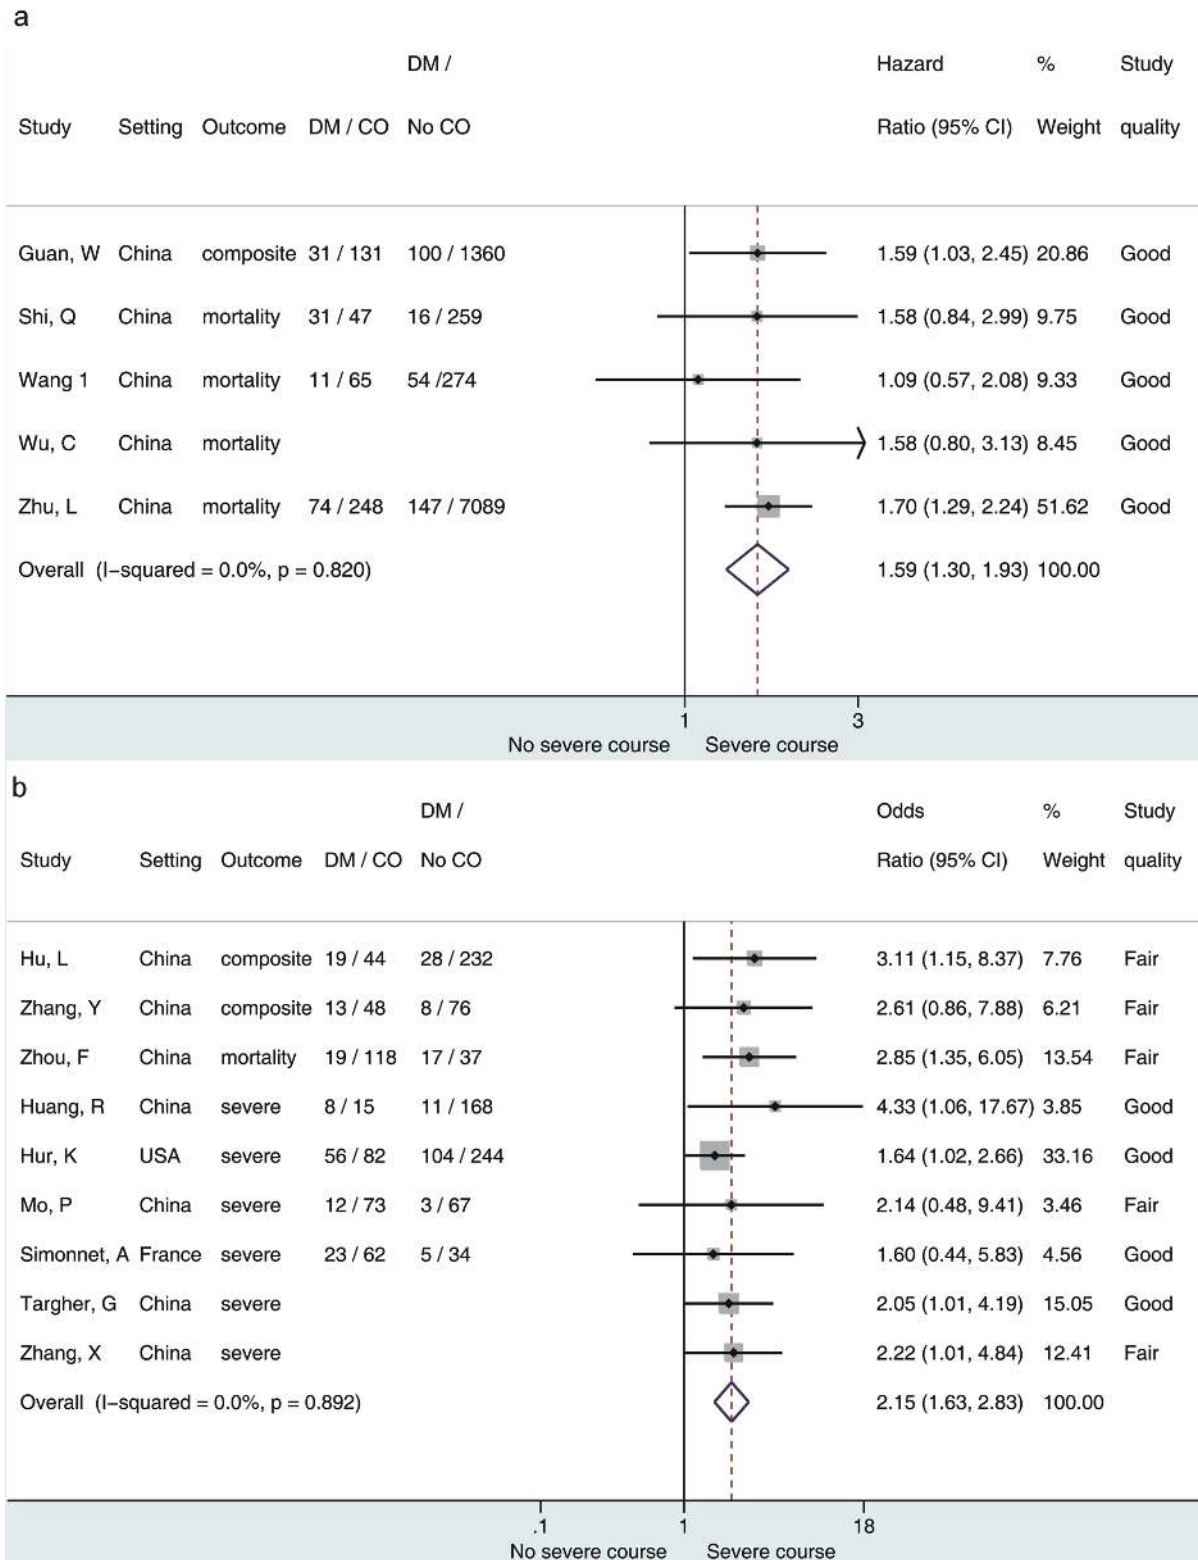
a

| Study | Setting | Outcome | DM / CO | DM / No CO | Hazard Ratio (95% CI) | % Weight | Study quality |
|---|---|---|---|---|---|---|---|
| Guan, W | China | composite | 31 / 131 | 100 / 1360 | 1.59 (1.03, 2.45) | 20.86 | Good |
| Shi, Q | China | mortality | 31 / 47 | 16 / 259 | 1.58 (0.84, 2.99) | 9.75 | Good |
| Wang 1 | China | mortality | 11 / 65 | 54 /274 | 1.09 (0.57, 2.08) | 9.33 | Good |
| Wu, C | China | mortality | | | 1.58 (0.80, 3.13) | 8.45 | Good |
| Zhu, L | China | mortality | 74 / 248 | 147 / 7089 | 1.70 (1.29, 2.24) | 51.62 | Good |
| Overall (I−squared = 0.0%, p = 0.820) | | | | | 1.59 (1.30, 1.93) | 100.00 | |

1 3
No severe course Severe course

b

| Study | Setting | Outcome | DM / CO | DM / No CO | Odds Ratio (95% CI) | % Weight | Study quality |
|---|---|---|---|---|---|---|---|
| Hu, L | China | composite | 19 / 44 | 28 / 232 | 3.11 (1.15, 8.37) | 7.76 | Fair |
| Zhang, Y | China | composite | 13 / 48 | 8 / 76 | 2.61 (0.86, 7.88) | 6.21 | Fair |
| Zhou, F | China | mortality | 19 / 118 | 17 / 37 | 2.85 (1.35, 6.05) | 13.54 | Fair |
| Huang, R | China | severe | 8 / 15 | 11 / 168 | 4.33 (1.06, 17.67) | 3.85 | Good |
| Hur, K | USA | severe | 56 / 82 | 104 / 244 | 1.64 (1.02, 2.66) | 33.16 | Good |
| Mo, P | China | severe | 12 / 73 | 3 / 67 | 2.14 (0.48, 9.41) | 3.46 | Fair |
| Simonnet, A | France | severe | 23 / 62 | 5 / 34 | 1.60 (0.44, 5.83) | 4.56 | Good |
| Targher, G | China | severe | | | 2.05 (1.01, 4.19) | 15.05 | Good |
| Zhang, X | China | severe | | | 2.22 (1.01, 4.84) | 12.41 | Fair |
| Overall (I−squared = 0.0%, p = 0.892) | | | | | 2.15 (1.63, 2.83) | 100.00 | |

.1 1 18
No severe course Severe course